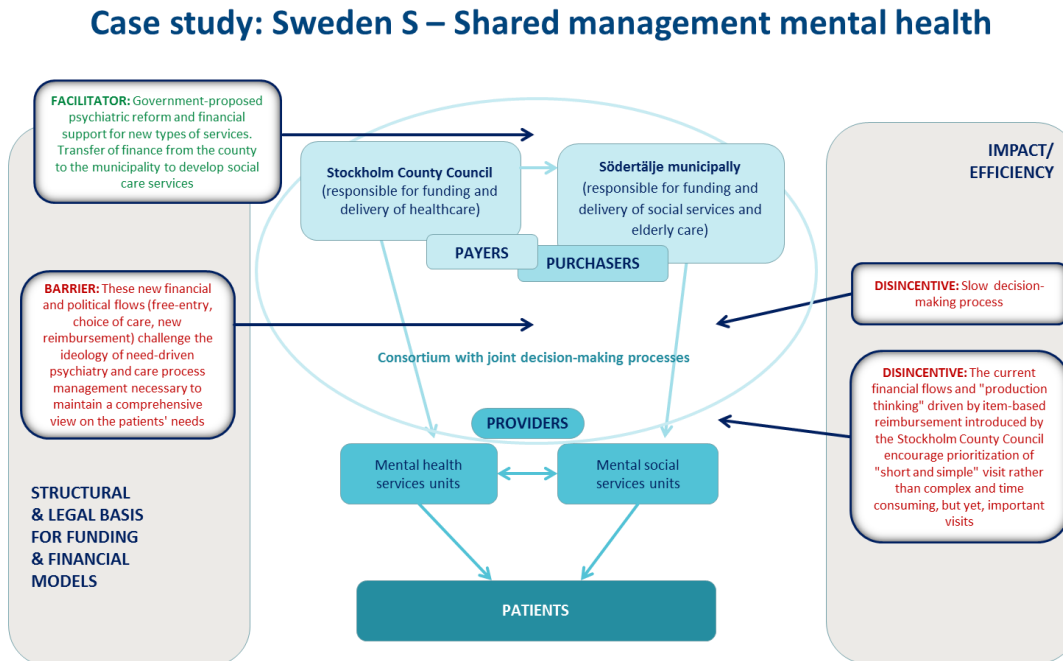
Case study: Sweden S – Shared management mental health

FACILITATOR: Government-proposed psychiatric reform and financial support for new types of services. Transfer of finance from the county to the municipality to develop social care services

Stockholm County Council (responsible for funding and delivery of healthcare)

Södertälje municipally (responsible for funding and delivery of social services and elderly care)

PAYERS

PURCHASERS

IMPACT/ EFFICIENCY

BARRIER: These new financial and political flows (free-entry, choice of care, new reimbursement) challenge the ideology of need-driven psychiatry and care process management necessary to maintain a comprehensive view on the patients' needs

DISINCENTIVE: Slow decision-making process

Consortium with joint decision-making processes

DISINCENTIVE: The current financial flows and "production thinking" driven by item-based reimbursement introduced by the Stockholm County Council encourage prioritization of "short and simple" visit rather than complex and time consuming, but yet, important visits

PROVIDERS

Mental health services units

Mental social services units

STRUCTURAL & LEGAL BASIS FOR FUNDING & FINANCIAL MODELS

PATIENTS